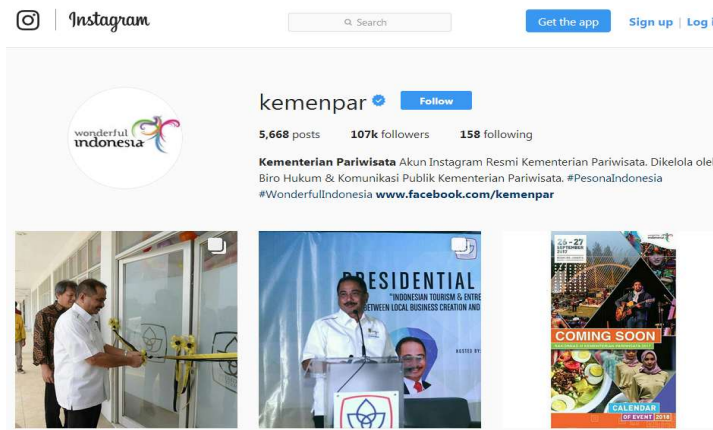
Instagram

Search

Get the app

Sign up | Log

wonderful indonesia

kemenpar

Follow

5,668 posts 107k followers 158 following

Kementerian Pariwisata Akun Instagram Resmi Kementerian Pariwisata. Dikelola ole Biro Hukum & Komunikasi Publik Kementerian Pariwisata. #PesonaIndonesia #WonderfulIndonesia www.facebook.com/kemenpar

PRESIDENTIAL

"INDONESIAN TOURISM & ENTRE

BETWEEN LOCAL BUSINESS CREATION AND

HOSTED BY

25 - 27 SEPTEMBER

COMING SOON

CALENDAR OF EVENT 2018